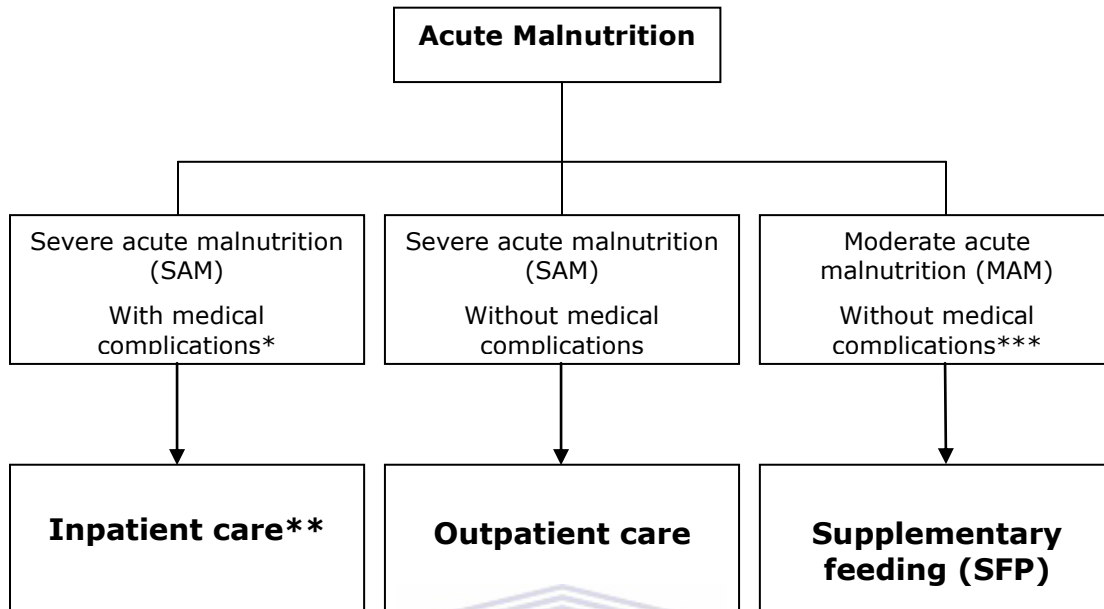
Acute Malnutrition

Severe acute malnutrition (SAM)

With medical complications*

Severe acute malnutrition (SAM)

Without medical complications

Moderate acute malnutrition (MAM)

Without medical complications***

Inpatient care**

Outpatient care

Supplementary feeding (SFP)